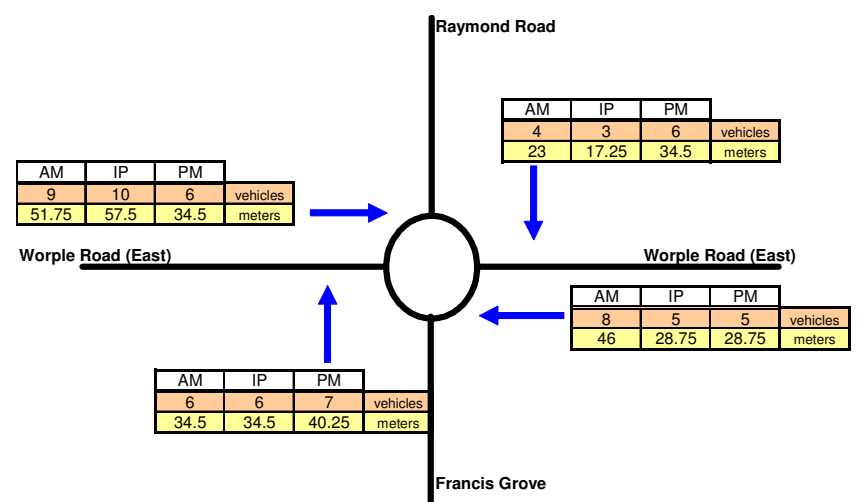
Raymond Road

| AM | IP | PM | |
|---|---|---|---|
| 4 | 3 | 6 | vehicles |
| 23 | 17.25 | 34.5 | meters |

| AM | IP | PM | |
|---|---|---|---|
| 9 | 10 | 6 | vehicles |
| 51.75 | 57.5 | 34.5 | meters |

Worple Road (East)

Worple Road (East)

| AM | IP | PM | |
|---|---|---|---|
| 8 | 5 | 5 | vehicles |
| 46 | 28.75 | 28.75 | meters |

| AM | IP | PM | |
|---|---|---|---|
| 6 | 6 | 7 | vehicles |
| 34.5 | 34.5 | 40.25 | meters |

Francis Grove